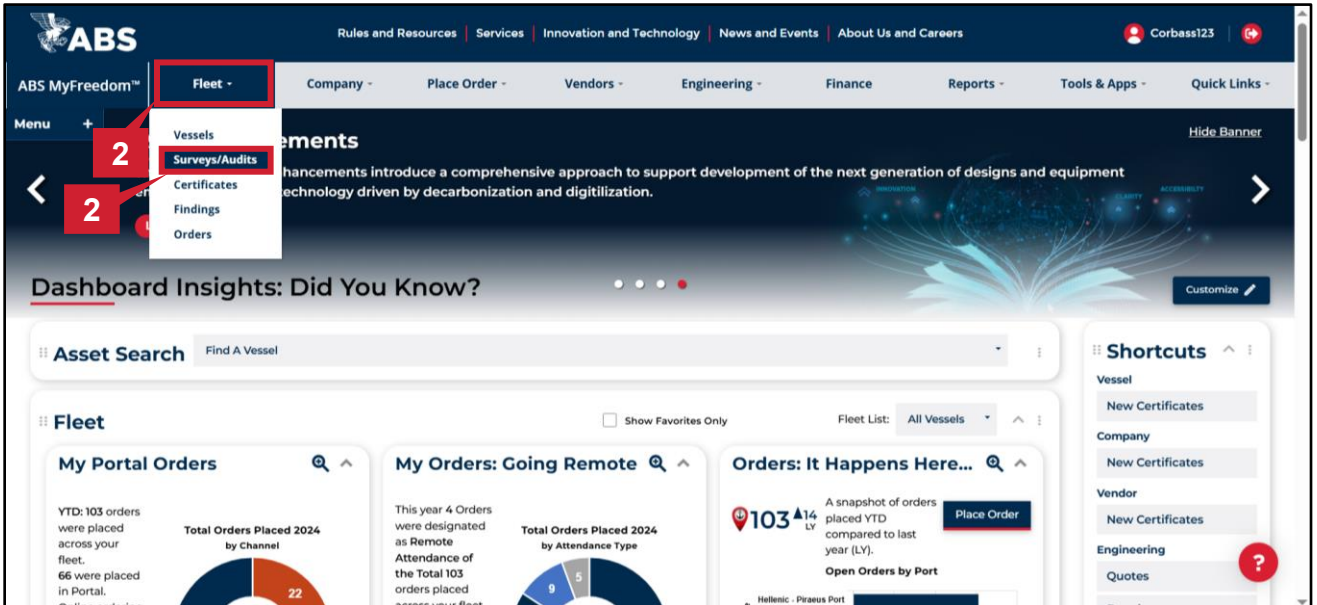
ABS

Rules and Resources | Services | Innovation and Technology | News and Events | About Us and Careers

Corbass123

ABS MyFreedom™ Fleet Company Place Order Vendors Engineering Finance Reports Tools & Apps Quick Links

Menu +

Vessels
Surveys/Audits
Certificates
Findings
Orders

2

2

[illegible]ements

Hide Banner

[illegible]hancements introduce a comprehensive approach to support development of the next generation of designs and equipment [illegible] technology driven by decarbonization and digitilization.

Dashboard Insights: Did You Know?

Customize

Asset Search Find A Vessel

Shortcuts
Vessel
New Certificates
Company
New Certificates
Vendor
New Certificates
Engineering
Quotes

Fleet

Show Favorites Only

Fleet List: All Vessels

My Portal Orders

YTD: 103 orders were placed across your fleet. 66 were placed in Portal.

Total Orders Placed 2024
by Channel

22

My Orders: Going Remote

This year 4 Orders were designated as Remote Attendance of the Total 103 orders placed

Total Orders Placed 2024
by Attendance Type

9 5

Orders: It Happens Here...

103 14 LY

A snapshot of orders placed YTD compared to last year (LY).

Place Order

Open Orders by Port

Hellenic - Piraeus Port

?